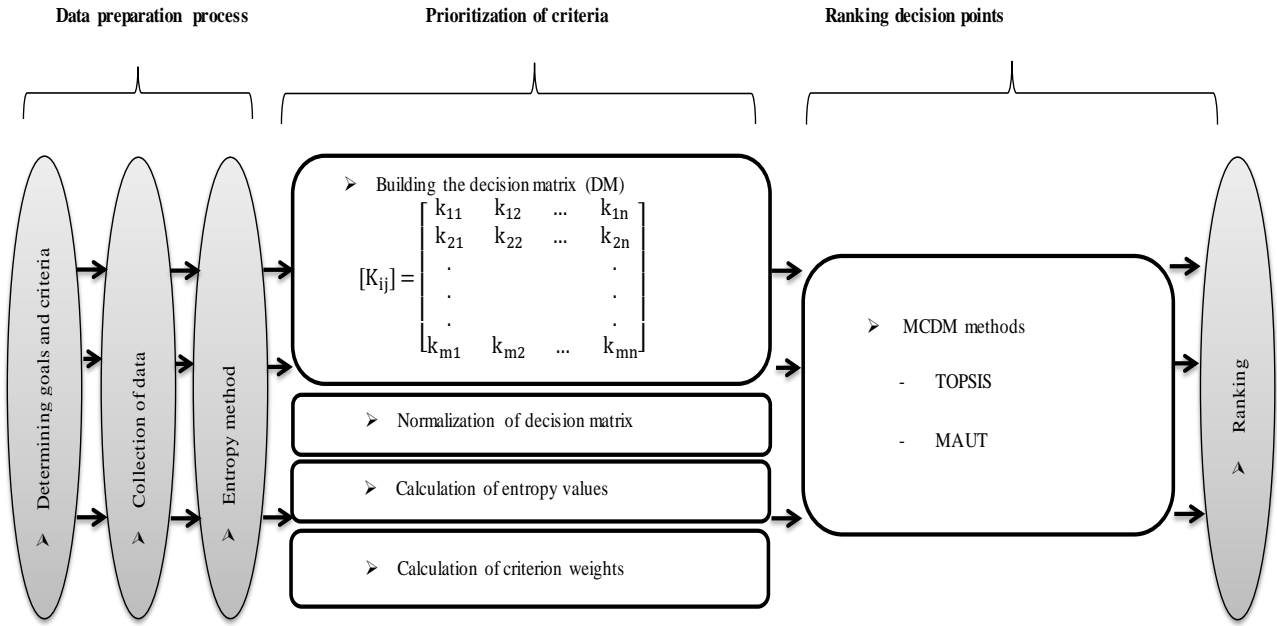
Data preparation process

Prioritization of criteria

Ranking decision points

Determining goals and criteria

Collection of data

Entropy method

Building the decision matrix (DM)

$[K_{ij}] = \begin{bmatrix} k_{11} & k_{12} & \dots & k_{1n} \\ k_{21} & k_{22} & \dots & k_{2n} \\ . & & & . \\ . & & & . \\ . & & & . \\ k_{m1} & k_{m2} & \dots & k_{mn} \end{bmatrix}$

Normalization of decision matrix

Calculation of entropy values

Calculation of criterion weights

MCDM methods

- TOPSIS

- MAUT

Ranking